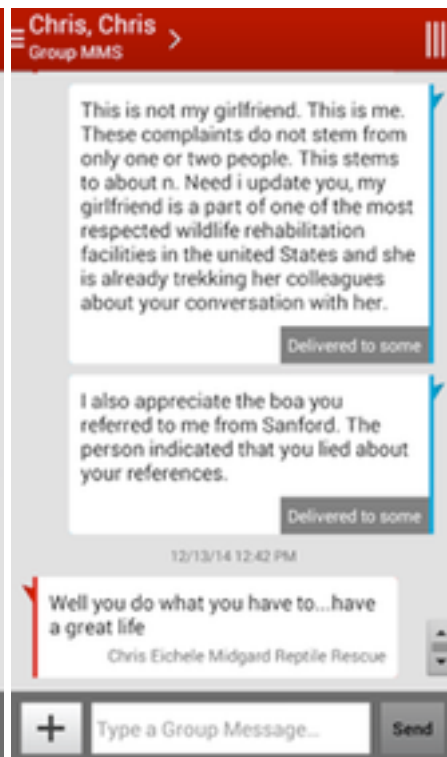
Chris, Chris
Group MMS

This is not my girlfriend. This is me. These complaints do not stem from only one or two people. This stems to about n. Need i update you, my girlfriend is a part of one of the most respected wildlife rehabilitation facilities in the united States and she is already trekking her colleagues about your conversation with her.

Delivered to some

I also appreciate the boa you referred to me from Sanford. The person indicated that you lied about your references.

Delivered to some

12/13/14 12:42 PM

Well you do what you have to...have a great life

Chris Eichele Midgard Reptile Rescue

+

Type a Group Message...

Send